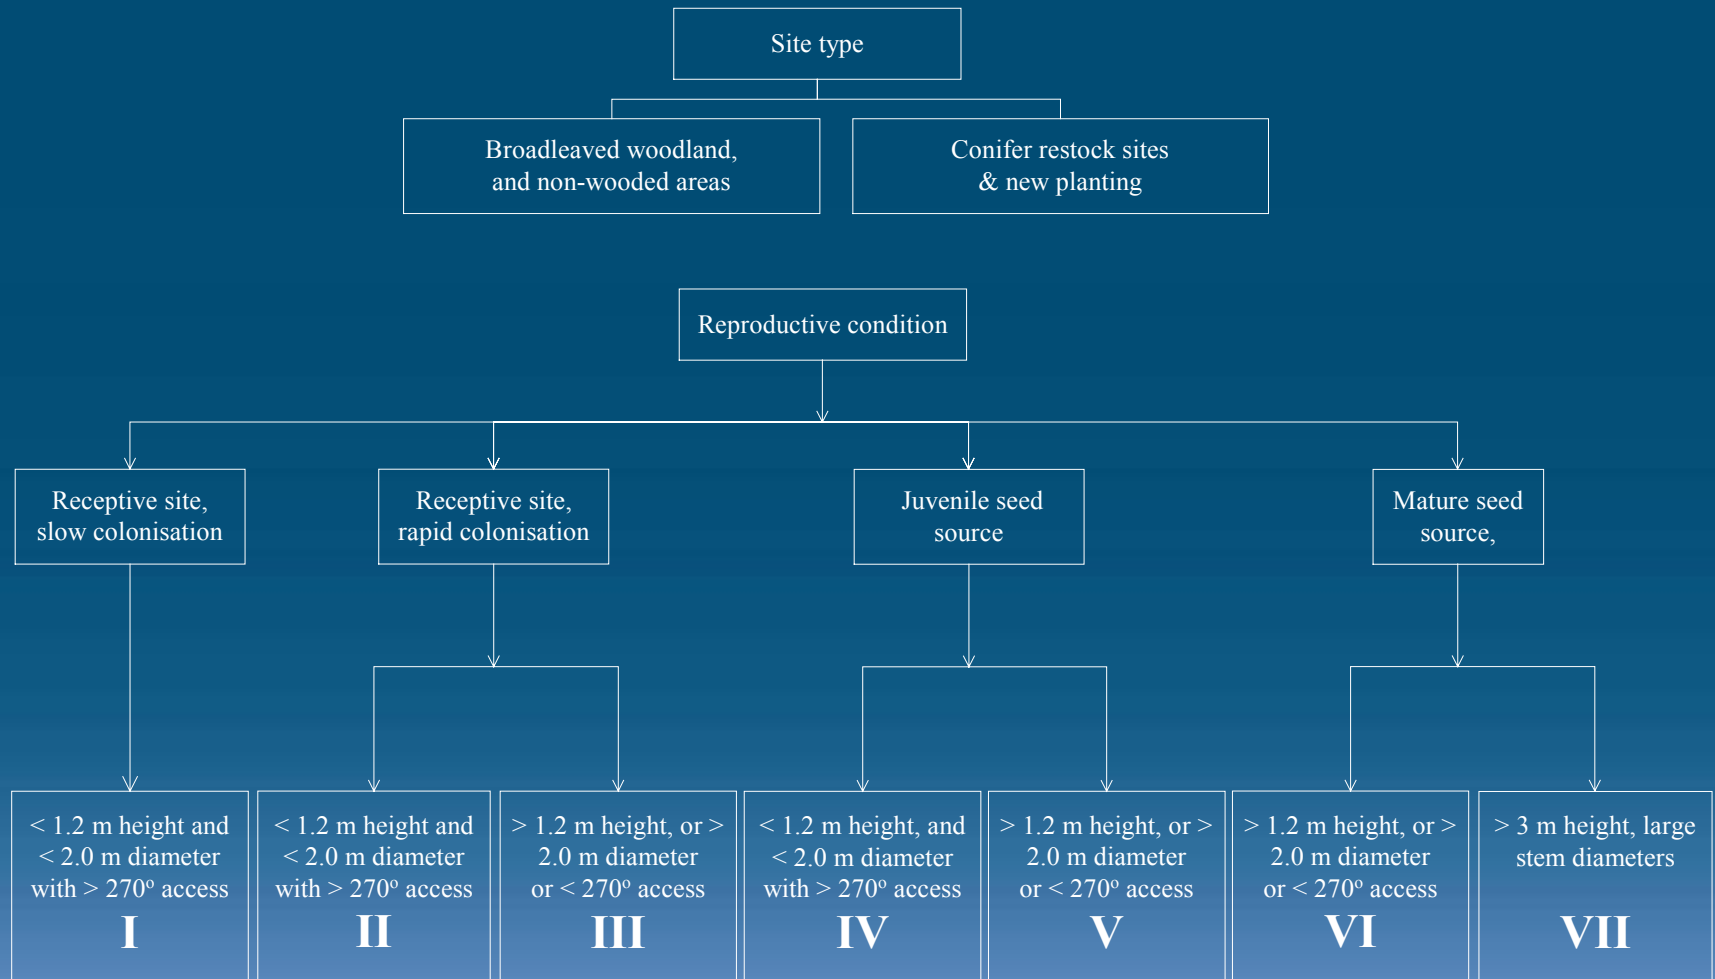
Site type

Broadleaved woodland, and non-wooded areas

Conifer restock sites & new planting

Reproductive condition

Receptive site, slow colonisation

Receptive site, rapid colonisation

Juvenile seed source

Mature seed source,

< 1.2 m height and < 2.0 m diameter with > 270º access
I

< 1.2 m height and < 2.0 m diameter with > 270º access
II

> 1.2 m height, or > 2.0 m diameter or < 270º access
III

< 1.2 m height, and < 2.0 m diameter with > 270º access
IV

> 1.2 m height, or > 2.0 m diameter or < 270º access
V

> 1.2 m height, or > 2.0 m diameter or < 270º access
VI

> 3 m height, large stem diameters
VII